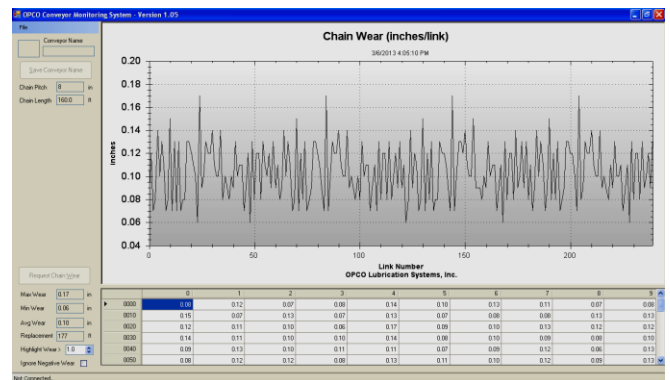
OPCO Conveyor Monitoring System - Version 1.05

File

Conveyor Name

Save Conveyor Name

Chain Pitch 8 in

Chain Length 160.0 ft

Chain Wear (inches/link)

3/6/2013 4:05:10 PM

Inches

0.20
0.18
0.16
0.14
0.12
0.10
0.08
0.06
0.04

0 50 100 150 200

Link Number
OPCO Lubrication Systems, Inc.

Request Chain Wear

Max Wear 0.17 in

Min Wear 0.06 in

Avg Wear 0.10 in

Replacement 177 ft

Highlight Wear > 1.0

Ignore Negative Wear

|  | 0 | 1 | 2 | 3 | 4 | 5 | 6 | 7 | 8 | 9 |
|---|---|---|---|---|---|---|---|---|---|---|
| 0000 | 0.08 | 0.12 | 0.07 | 0.08 | 0.14 | 0.10 | 0.13 | 0.11 | 0.07 | 0.08 |
| 0010 | 0.15 | 0.07 | 0.13 | 0.07 | 0.13 | 0.07 | 0.08 | 0.08 | 0.13 | 0.13 |
| 0020 | 0.12 | 0.11 | 0.10 | 0.06 | 0.17 | 0.09 | 0.10 | 0.13 | 0.12 | 0.12 |
| 0030 | 0.14 | 0.11 | 0.10 | 0.10 | 0.14 | 0.09 | 0.10 | 0.09 | 0.08 | 0.10 |
| 0040 | 0.09 | 0.13 | 0.10 | 0.11 | 0.11 | 0.07 | 0.09 | 0.12 | 0.06 | 0.13 |
| 0050 | 0.08 | 0.12 | 0.12 | 0.08 | 0.13 | 0.11 | 0.10 | 0.12 | 0.09 | 0.13 |

Not Connected